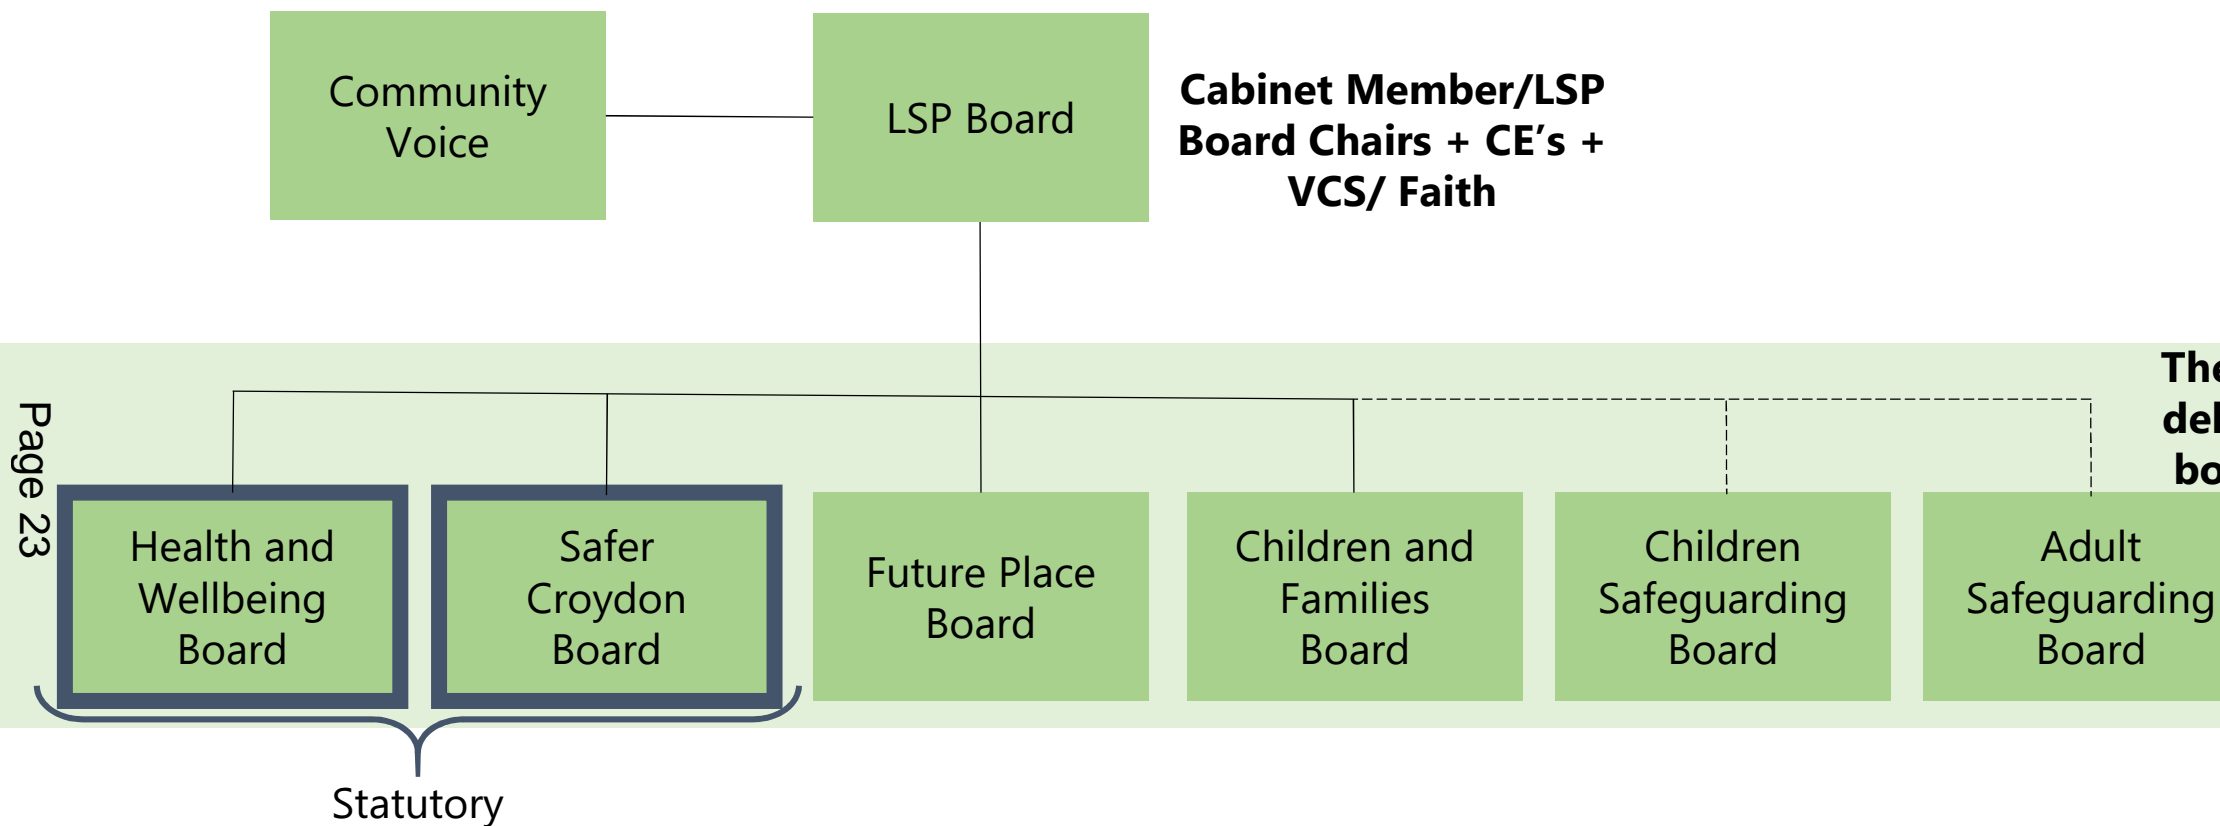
Community Voice

LSP Board

Cabinet Member/LSP Board Chairs + CE's + VCS/ Faith

The
del
bo

Page 23

Health and Wellbeing Board

Safer Croydon Board

Future Place Board

Children and Families Board

Children Safeguarding Board

Adult Safeguarding Board

Statutory